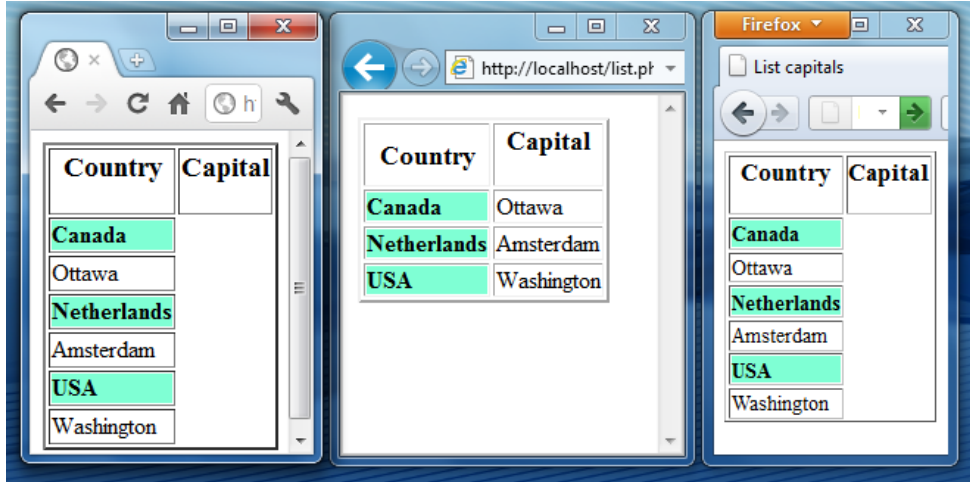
| Country | Capital |
|---|---|
| Canada | |
| Ottawa | |
| Netherlands | |
| Amsterdam | |
| USA | |
| Washington | |

http://localhost/list.ph

| Country | Capital |
|---|---|
| Canada | Ottawa |
| Netherlands | Amsterdam |
| USA | Washington |

Firefox
List capitals

| Country | Capital |
|---|---|
| Canada | |
| Ottawa | |
| Netherlands | |
| Amsterdam | |
| USA | |
| Washington | |